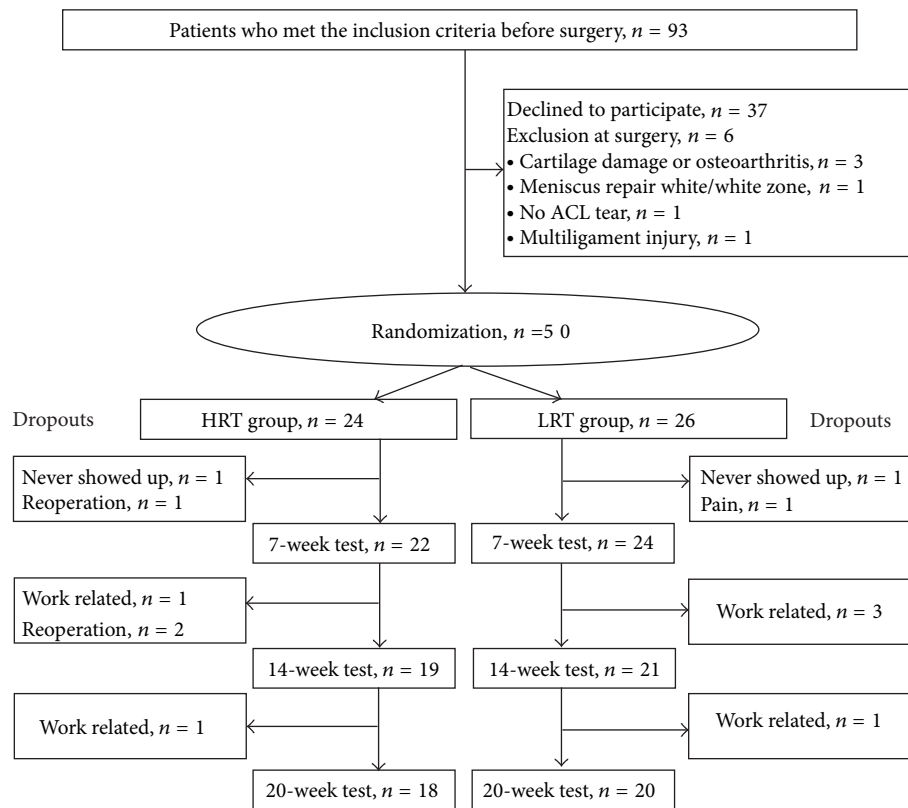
Patients who met the inclusion criteria before surgery, $n$ = 93

Declined to participate, $n$ = 37
Exclusion at surgery, $n$ = 6
• Cartilage damage or osteoarthritis, $n$ = 3
• Meniscus repair white/white zone, $n$ = 1
• No ACL tear, $n$ = 1
• Multiligament injury, $n$ = 1

Randomization, $n$ =5 0

Dropouts

HRT group, $n$ = 24

LRT group, $n$ = 26

Dropouts

Never showed up, $n$ = 1
Reoperation, $n$ = 1

Never showed up, $n$ = 1
Pain, $n$ = 1

7-week test, $n$ = 22

7-week test, $n$ = 24

Work related, $n$ = 1
Reoperation, $n$ = 2

Work related, $n$ = 3

14-week test, $n$ = 19

14-week test, $n$ = 21

Work related, $n$ = 1

Work related, $n$ = 1

20-week test, $n$ = 18

20-week test, $n$ = 20